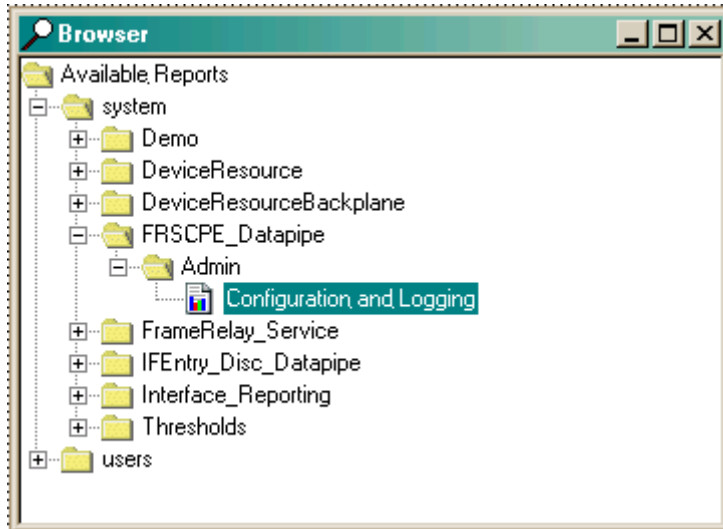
Browser

Available Reports
system
Demo
DeviceResource
DeviceResourceBackplane
FRSCPE_Datapipe
Admin
Configuration and Logging
FrameRelay_Service
IFEntry_Disc_Datapipe
Interface_Reporting
Thresholds
users